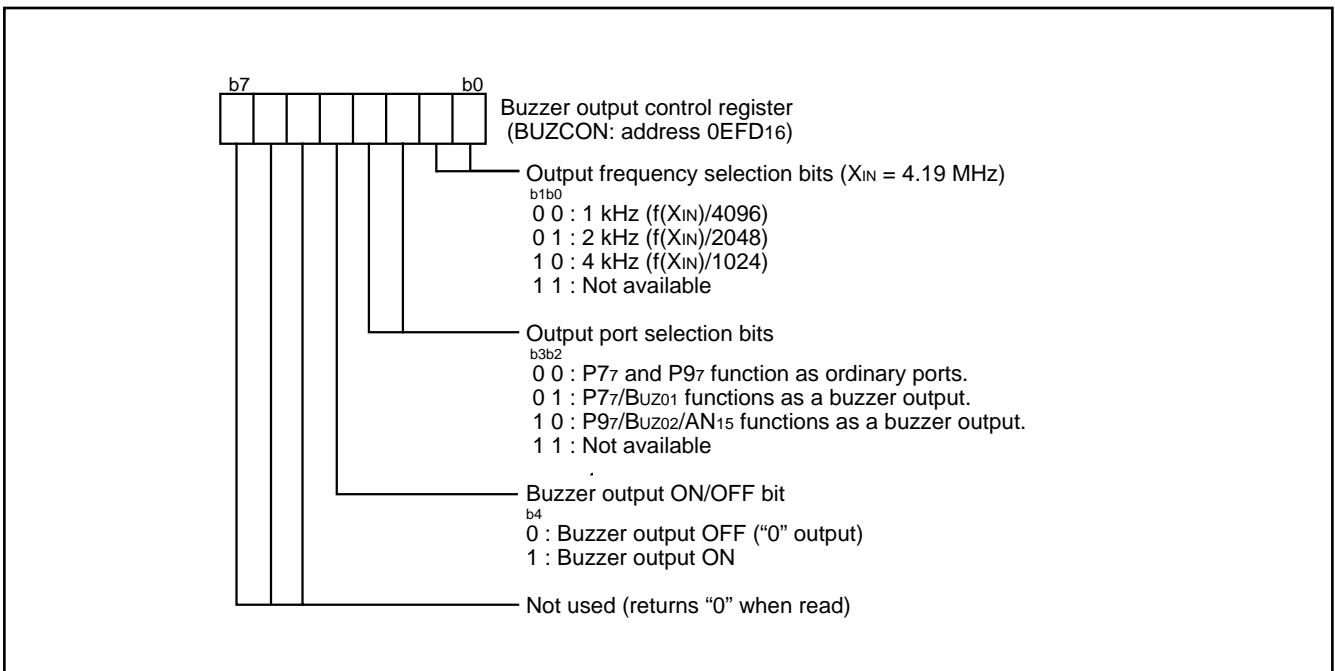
b7 b0

Buzzer output control register (BUZCON: address $0EFD_{16}$)

Output frequency selection bits ($X_{IN}$ = 4.19 MHz)
b1b0
0 0 : 1 kHz (f($X_{IN}$)/4096)
0 1 : 2 kHz (f($X_{IN}$)/2048)
1 0 : 4 kHz (f($X_{IN}$)/1024)
1 1 : Not available

Output port selection bits
b3b2
0 0 : $P7_7$ and $P9_7$ function as ordinary ports.
0 1 : $P7_7$/$B_{UZ01}$ functions as a buzzer output.
1 0 : $P9_7$/$B_{UZ02}$/$AN_{15}$ functions as a buzzer output.
1 1 : Not available

Buzzer output ON/OFF bit
b4
0 : Buzzer output OFF (“0” output)
1 : Buzzer output ON

Not used (returns “0” when read)